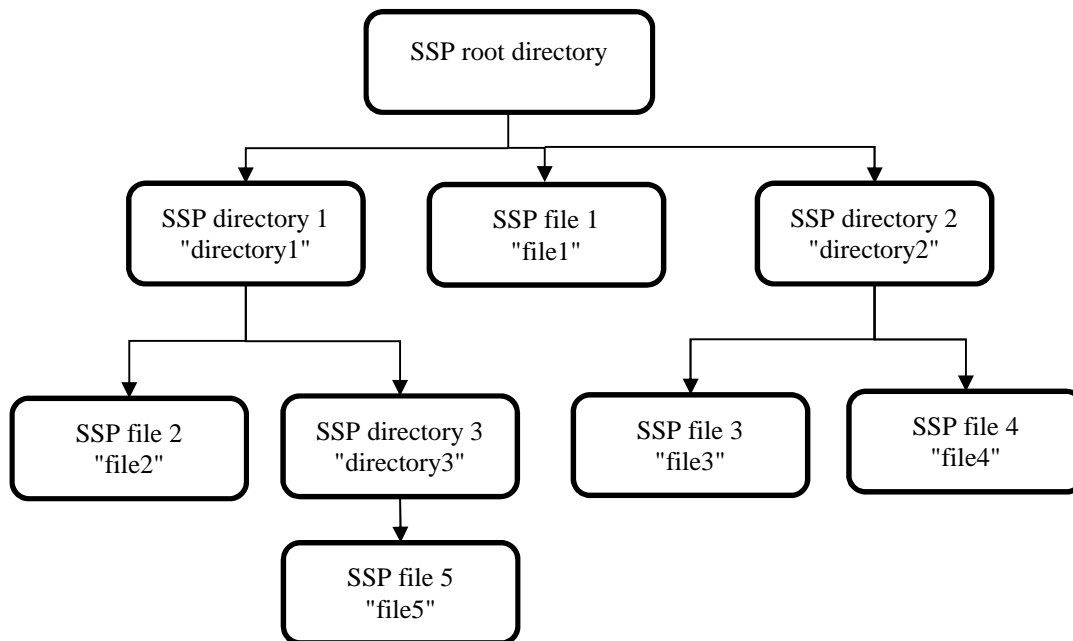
SSP root directory

SSP directory 1
"directory1"

SSP file 1
"file1"

SSP directory 2
"directory2"

SSP file 2
"file2"

SSP directory 3
"directory3"

SSP file 3
"file3"

SSP file 4
"file4"

SSP file 5
"file5"